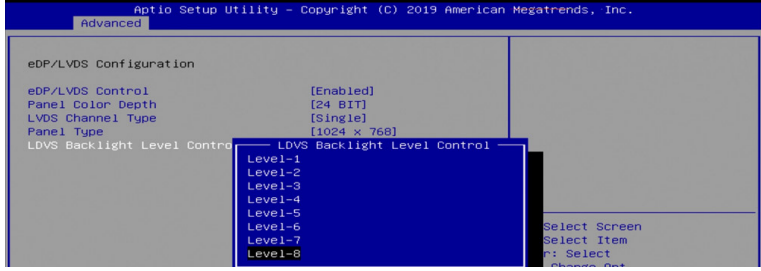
Aptio Setup Utility – Copyright (C) 2019 American Megatrends, Inc.
Advanced

eDP/LVDS Configuration

eDP/LVDS Control [Enabled]
Panel Color Depth [24 BIT]
LVDS Channel Type [Single]
Panel Type [1024 x 768]
LDVS Backlight Level Contro

LDVS Backlight Level Control
Level-1
Level-2
Level-3
Level-4
Level-5
Level-6
Level-7
Level-8

Select Screen
Select Item
r: Select
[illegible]